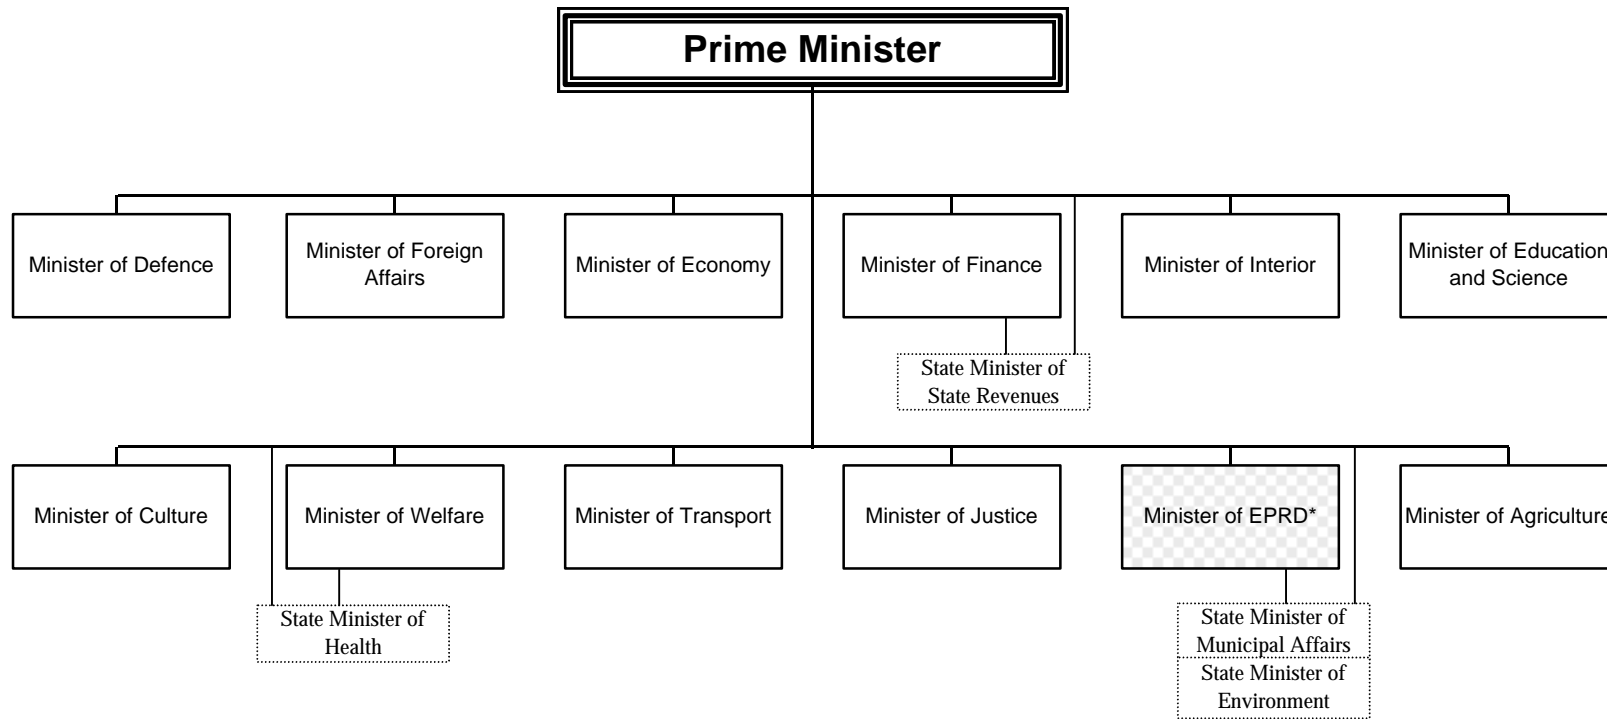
Prime Minister

Minister of Defence

Minister of Foreign Affairs

Minister of Economy

Minister of Finance

Minister of Interior

Minister of Education and Science

State Minister of State Revenues

Minister of Culture

Minister of Welfare

Minister of Transport

Minister of Justice

Minister of EPRD*

Minister of Agriculture

State Minister of Health

State Minister of Municipal Affairs

State Minister of Environment